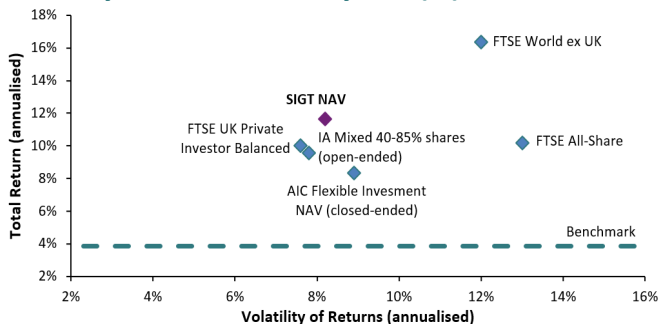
18%
16%
14%
12%
10%
8%
6%
4%
2%

Total Return (annualised)

FTSE World ex UK

SIGT NAV

FTSE UK Private Investor Balanced

IA Mixed 40-85% shares (open-ended)

FTSE All-Share

AIC Flexible Invesment NAV (closed-ended)

Benchmark

2%
4%
6%
8%
10%
12%
14%
16%

Volatility of Returns (annualised)